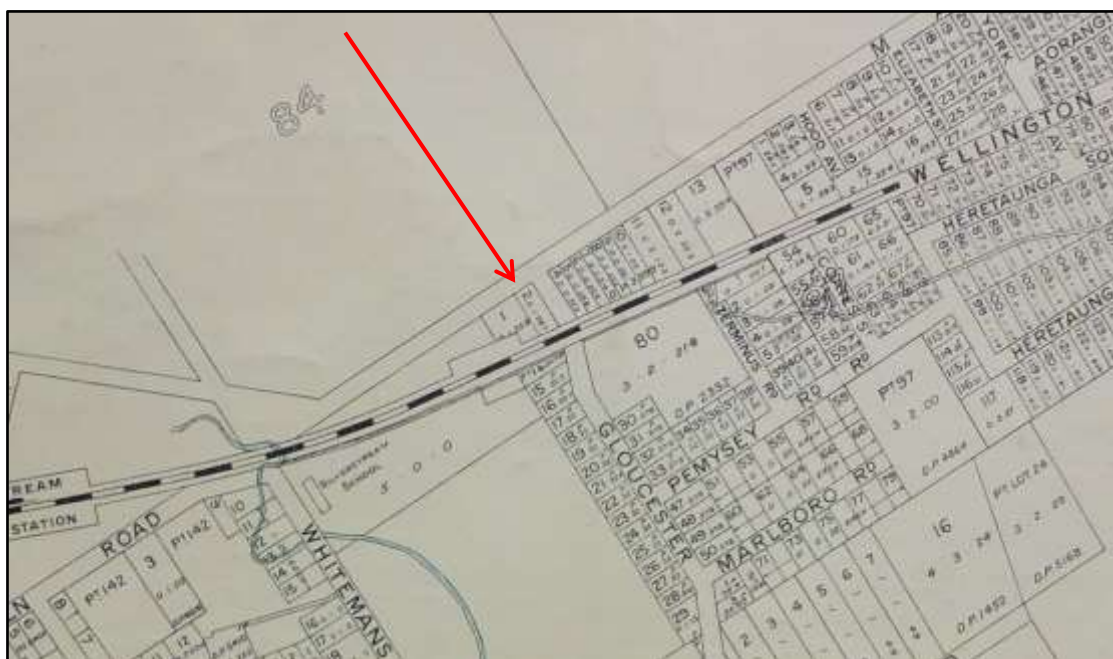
84

WELLINGTON

HERETAUNGA

HERETAUNG

AORANG

YORK

ELIZABETH

HOOD AV

M

13

Pt 97

5

16

80
3 2 24

65

60

66

61

54

GLOUCESTER

PEMYSEY

RD

MARLBORO

RD

Pt 97
3 2 00

D.P. 2392

D.P. 4864

16
4 3 24

Pt LOT 24
3 2 23

D.P. 5168

D.P. 1492

SILVERSTREAM SCHOOL
5 0 0

REAM

STATION

ROAD

3

Pt 142

Pt 142

10

WHITEMANS

9

12

1

2

3

4

5

6

7

77

76